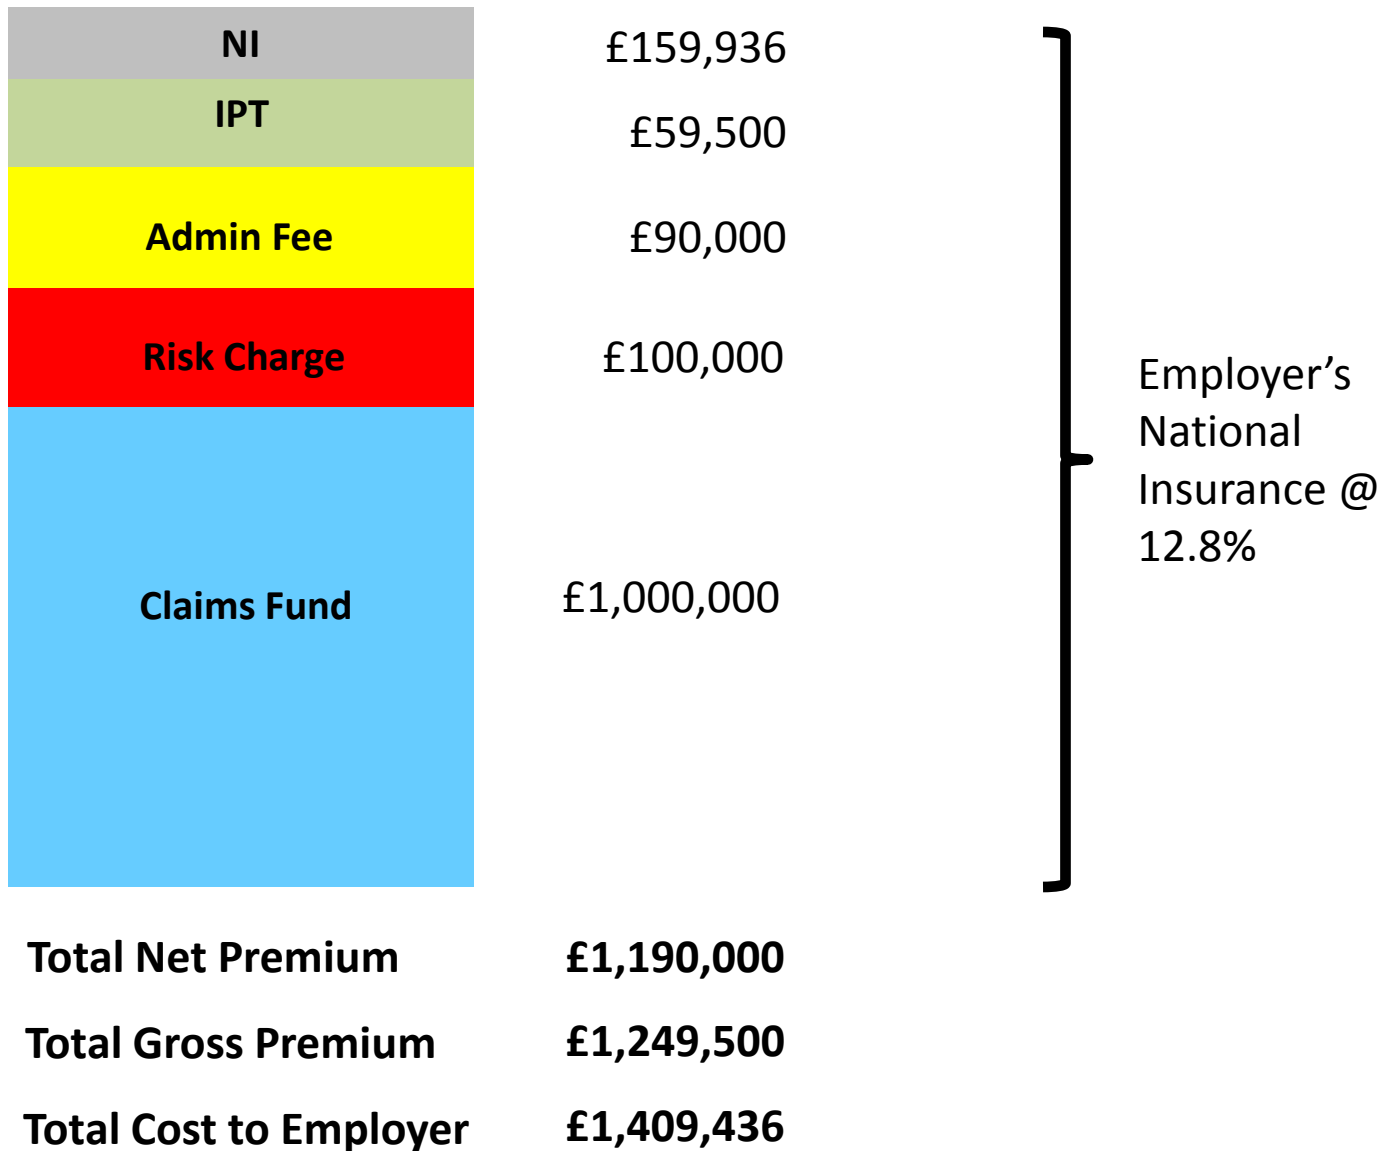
NI £159,936

IPT £59,500

Admin Fee £90,000

Risk Charge £100,000

Claims Fund £1,000,000

Employer’s National Insurance @ 12.8%

Total Net Premium £1,190,000

Total Gross Premium £1,249,500

Total Cost to Employer £1,409,436